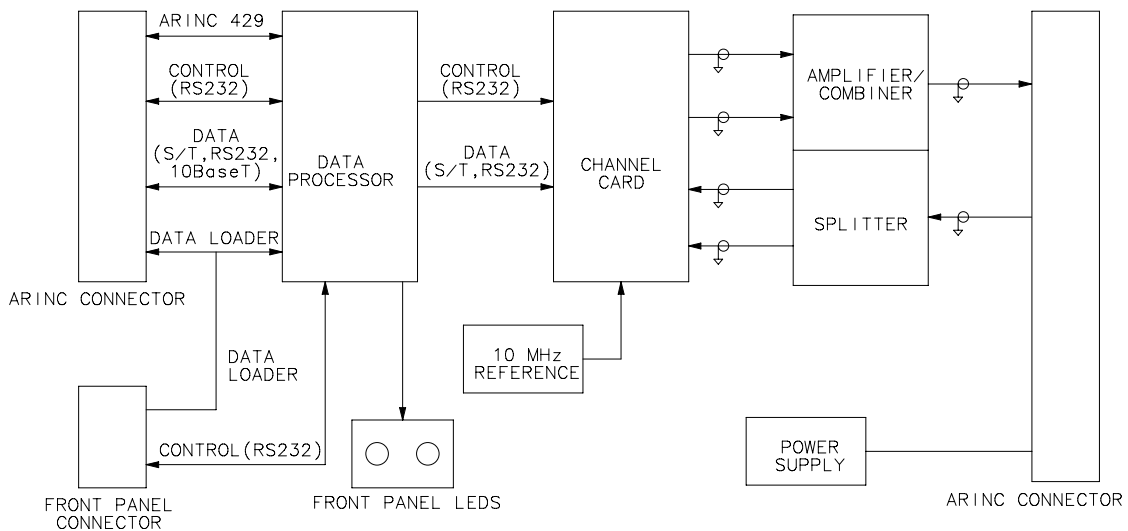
ARINC 429

CONTROL (RS232)

DATA (S/T, RS232, 10BaseT)

DATA LOADER

ARINC CONNECTOR

DATA PROCESSOR

CONTROL (RS232)

DATA (S/T, RS232)

CHANNEL CARD

AMPLIFIER/ COMBINER

SPLITTER

DATA LOADER

10 MHz REFERENCE

FRONT PANEL CONNECTOR

CONTROL(RS232)

FRONT PANEL LEDS

POWER SUPPLY

ARINC CONNECTOR